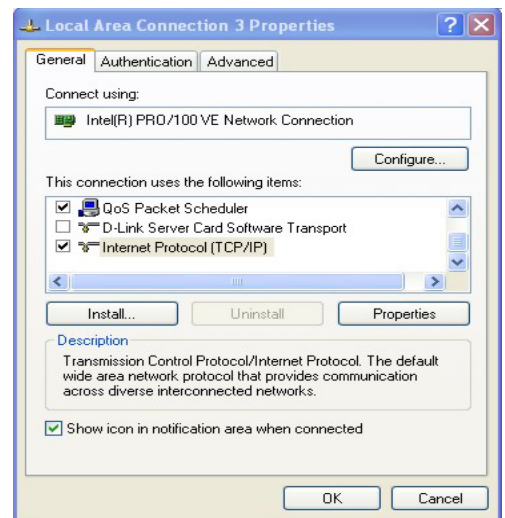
Local Area Connection 3 Properties

General | Authentication | Advanced

Connect using:

Intel(R) PRO/100 VE Network Connection

Configure...

This connection uses the following items:

QoS Packet Scheduler
D-Link Server Card Software Transport
Internet Protocol (TCP/IP)

Install... | Uninstall | Properties

Description
Transmission Control Protocol/Internet Protocol. The default wide area network protocol that provides communication across diverse interconnected networks.

Show icon in notification area when connected

OK | Cancel